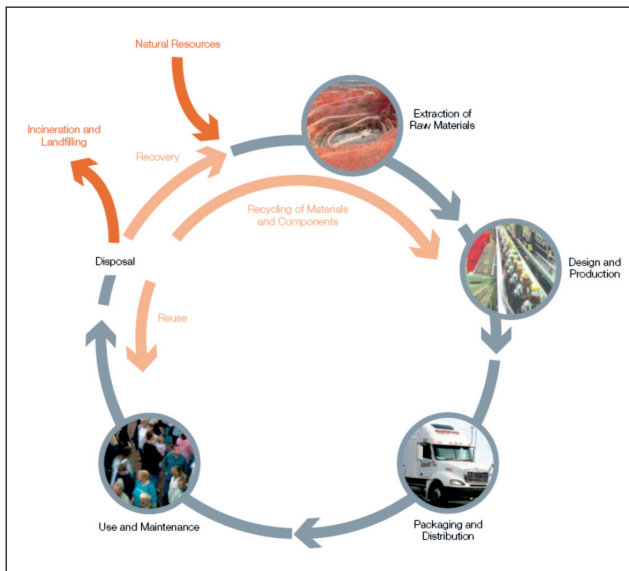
Natural Resources

Incineration and Landfilling

Recovery

Extraction of Raw Materials

Recycling of Materials and Components

Disposal

Design and Production

Reuse

Use and Maintenance

Packaging and Distribution